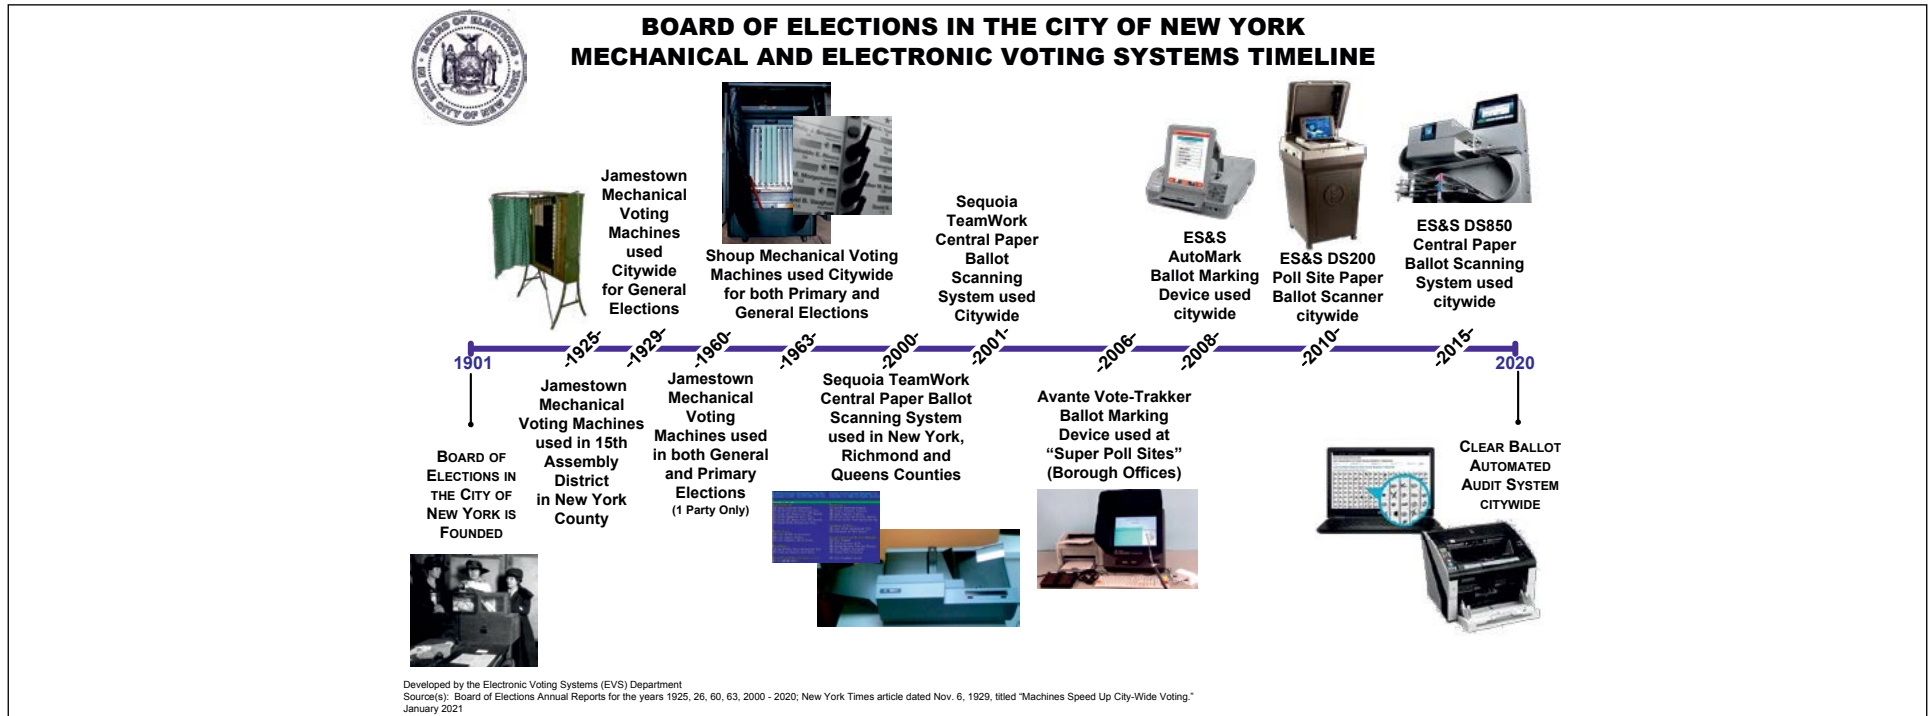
BOARD OF ELECTIONS IN THE CITY OF NEW YORK
MECHANICAL AND ELECTRONIC VOTING SYSTEMS TIMELINE

BOARD OF ELECTIONS IN THE CITY OF NEW YORK

Jamestown Mechanical Voting Machines used Citywide for General Elections

Shoup Mechanical Voting Machines used Citywide for both Primary and General Elections

Sequoia TeamWork Central Paper Ballot Scanning System used Citywide

ES&S AutoMark Ballot Marking Device used citywide

ES&S DS200 Poll Site Paper Ballot Scanner citywide

ES&S DS850 Central Paper Ballot Scanning System used citywide

1901 -1925- -1929- -1960- -1963- -2000- -2001- -2006- -2008- -2010- -2015- 2020

BOARD OF ELECTIONS IN THE CITY OF NEW YORK IS FOUNDED

Jamestown Mechanical Voting Machines used in 15th Assembly District in New York County

Jamestown Mechanical Voting Machines used in both General and Primary Elections (1 Party Only)

Sequoia TeamWork Central Paper Ballot Scanning System used in New York, Richmond and Queens Counties

Avante Vote-Trakker Ballot Marking Device used at "Super Poll Sites" (Borough Offices)

CLEAR BALLOT AUTOMATED AUDIT SYSTEM CITYWIDE

Developed by the Electronic Voting Systems (EVS) Department
Source(s): Board of Elections Annual Reports for the years 1925, 26, 60, 63, 2000 - 2020; New York Times article dated Nov. 6, 1929, titled "Machines Speed Up City-Wide Voting."
January 2021